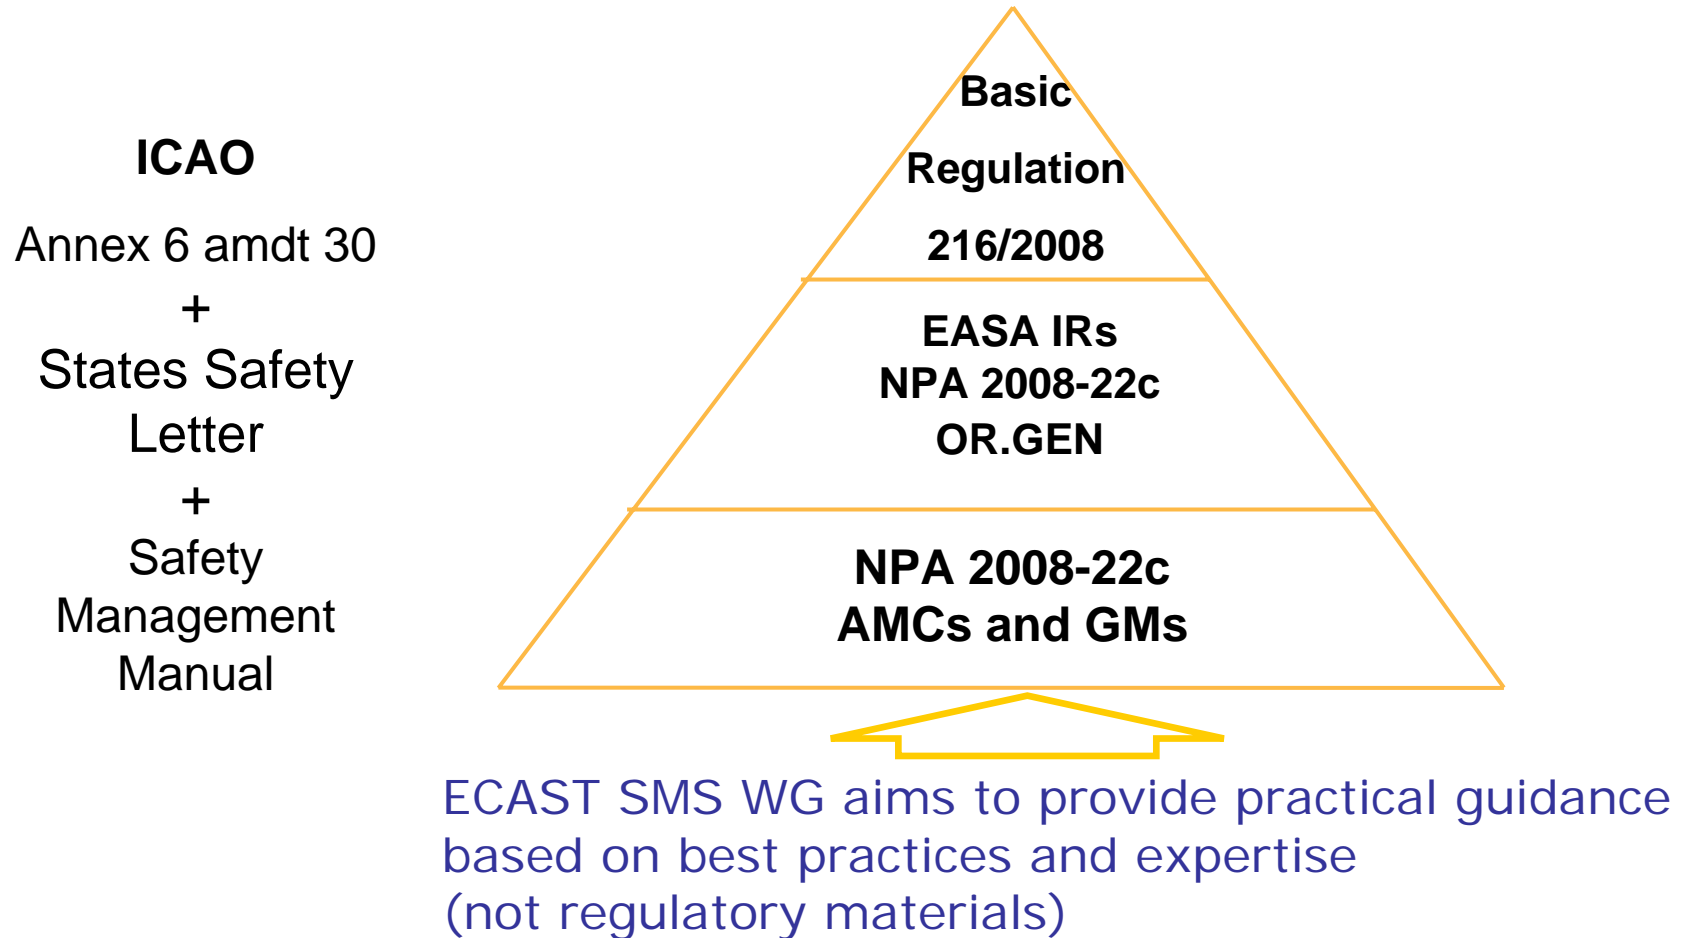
ICAO

Annex 6 amdt 30
+
States Safety Letter
+
Safety Management Manual

Basic
Regulation
216/2008

EASA IRs
NPA 2008-22c
OR.GEN

NPA 2008-22c
AMCs and GMs

ECAST SMS WG aims to provide practical guidance based on best practices and expertise
(not regulatory materials)